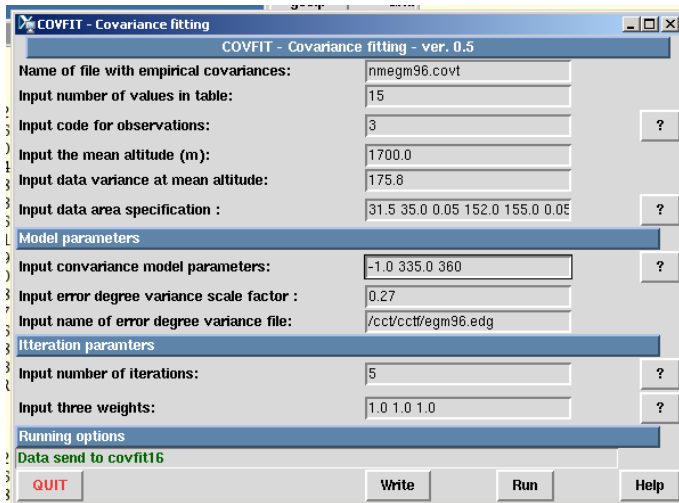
COVFIT - Covariance fitting

COVFIT - Covariance fitting - ver. 0.5

Name of file with empirical covariances: nmegm96.covt

Input number of values in table: 15

Input code for observations: 3 ?

Input the mean altitude (m): 1700.0

Input data variance at mean altitude: 175.8

Input data area specification : 31.5 35.0 0.05 152.0 155.0 0.05 ?

Model parameters

Input convariance model parameters: -1.0 335.0 360 ?

Input error degree variance scale factor : 0.27

Input name of error degree variance file: /cct/cctf/egm96.edg

Itteration paramters

Input number of iterations: 5 ?

Input three weights: 1.0 1.0 1.0 ?

Running options

Data send to covfit16

QUIT Write Run Help